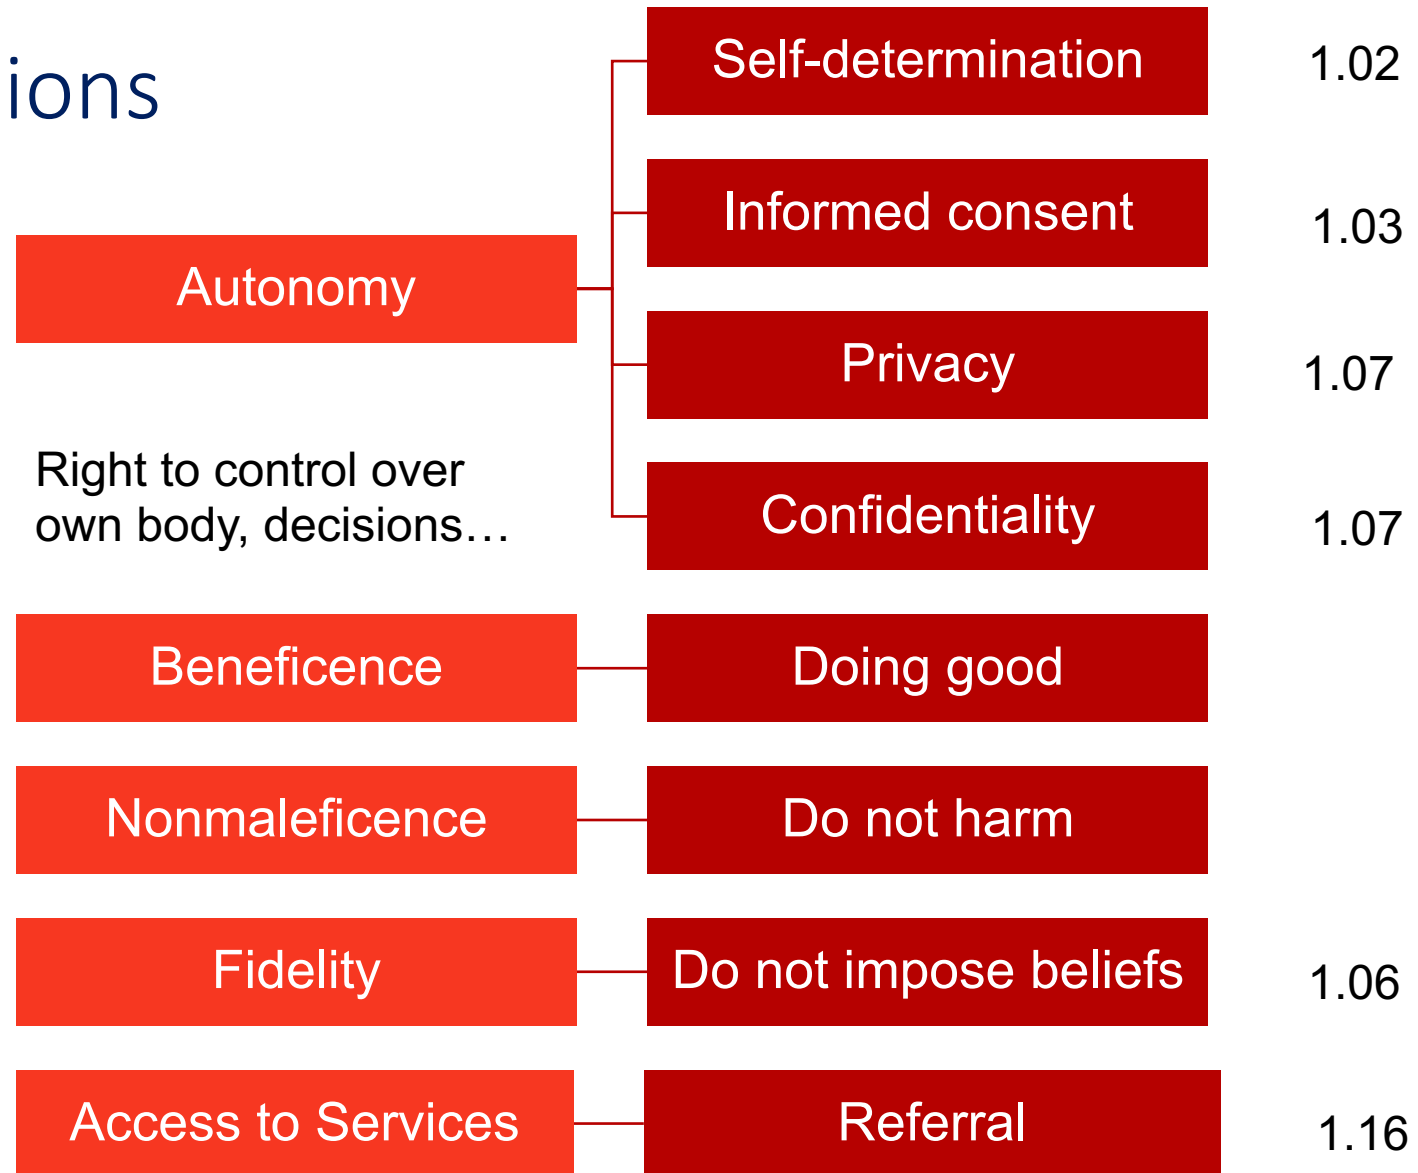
ions

Autonomy

Right to control over own body, decisions…

Self-determination 1.02

Informed consent 1.03

Privacy 1.07

Confidentiality 1.07

Beneficence

Doing good

Nonmaleficence

Do not harm

Fidelity

Do not impose beliefs 1.06

Access to Services

Referral 1.16